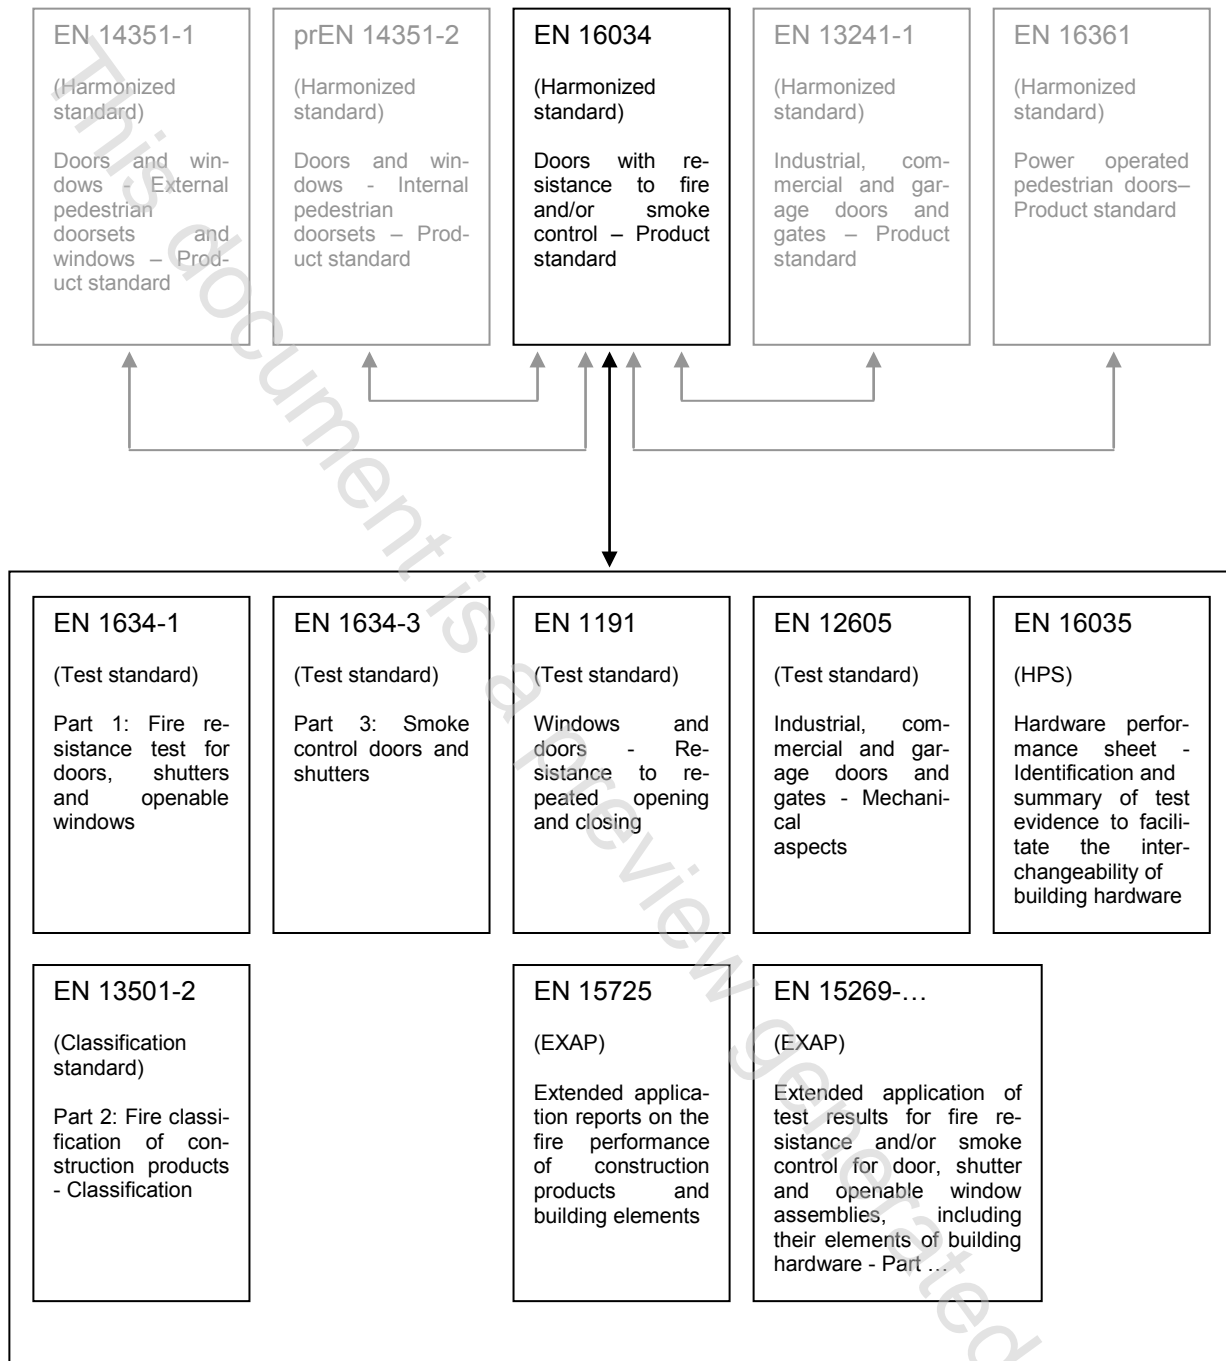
EN 14351-1

(Harmonized standard)

Doors and windows - External pedestrian doorsets and windows – Product standard

prEN 14351-2

(Harmonized standard)

Doors and windows - Internal pedestrian doorsets – Product standard

EN 16034

(Harmonized standard)

Doors with resistance to fire and/or smoke control – Product standard

EN 13241-1

(Harmonized standard)

Industrial, commercial and garage doors and gates – Product standard

EN 16361

(Harmonized standard)

Power operated pedestrian doors– Product standard

EN 1634-1

(Test standard)

Part 1: Fire resistance test for doors, shutters and openable windows

EN 1634-3

(Test standard)

Part 3: Smoke control doors and shutters

EN 1191

(Test standard)

Windows and doors - Resistance to repeated opening and closing

EN 12605

(Test standard)

Industrial, commercial and garage doors and gates - Mechanical aspects

EN 16035

(HPS)

Hardware performance sheet - Identification and summary of test evidence to facilitate the interchangeability of building hardware

EN 13501-2

(Classification standard)

Part 2: Fire classification of construction products - Classification

EN 15725

(EXAP)

Extended application reports on the fire performance of construction products and building elements

EN 15269-…

(EXAP)

Extended application of test results for fire resistance and/or smoke control for door, shutter and openable window assemblies, including their elements of building hardware - Part …

This document is a preview generated